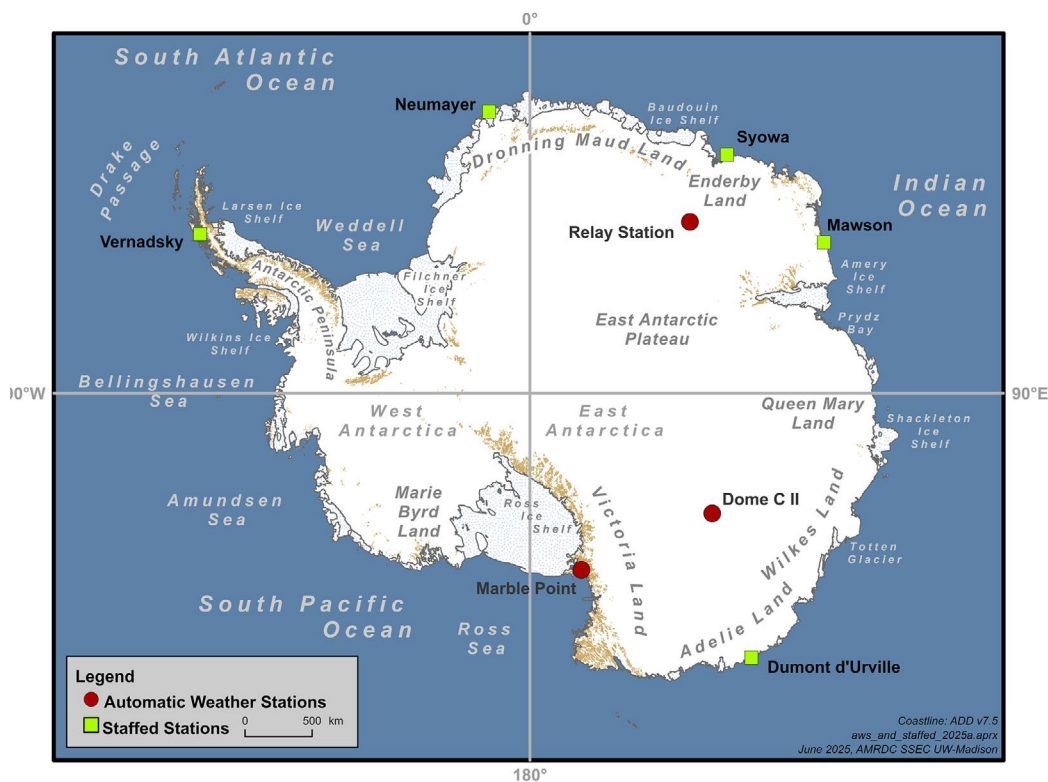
0°

South Atlantic Ocean

Neumayer

Baudouin Ice Shelf

Syowa

Dronning Maud Land

Enderby Land

Indian Ocean

Drake Passage

Larsen Ice Shelf

Weddell Sea

Relay Station

Mawson

Vernadsky

Antarctic Peninsula

Filchner Ice Shelf

Amery Ice Shelf

Prydz Bay

East Antarctic Plateau

Wilkins Ice Shelf

90°W

Bellingshausen Sea

90°E

West Antarctica

East Antarctica

Queen Mary Land

Shackleton Ice Shelf

Amundsen Sea

Marie Byrd Land

Ross Ice Shelf

Victoria Land

Dome C II

Wilkes Land

Totten Glacier

Marble Point

South Pacific Ocean

Ross Sea

Adelie Land

Dumont d'Urville

Legend
Automatic Weather Stations
Staffed Stations
0 500 km

Coastline: ADD v7.5
aws_and_staffed_2025a.aprx
June 2025, AMRDC SSEC UW-Madison

180°